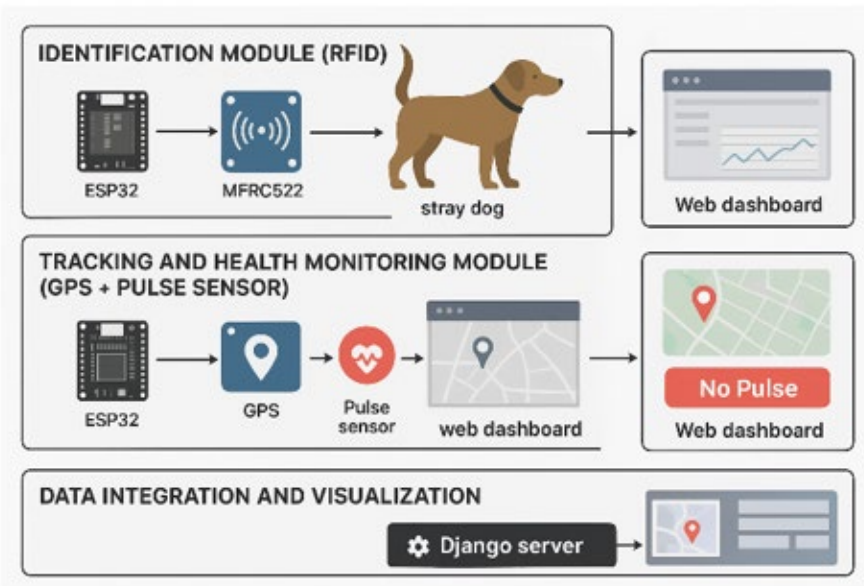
IDENTIFICATION MODULE (RFID)

ESP32

MFRC522

stray dog

Web dashboard

TRACKING AND HEALTH MONITORING MODULE (GPS + PULSE SENSOR)

ESP32

GPS

Pulse sensor

web dashboard

No Pulse

Web dashboard

DATA INTEGRATION AND VISUALIZATION

Django server